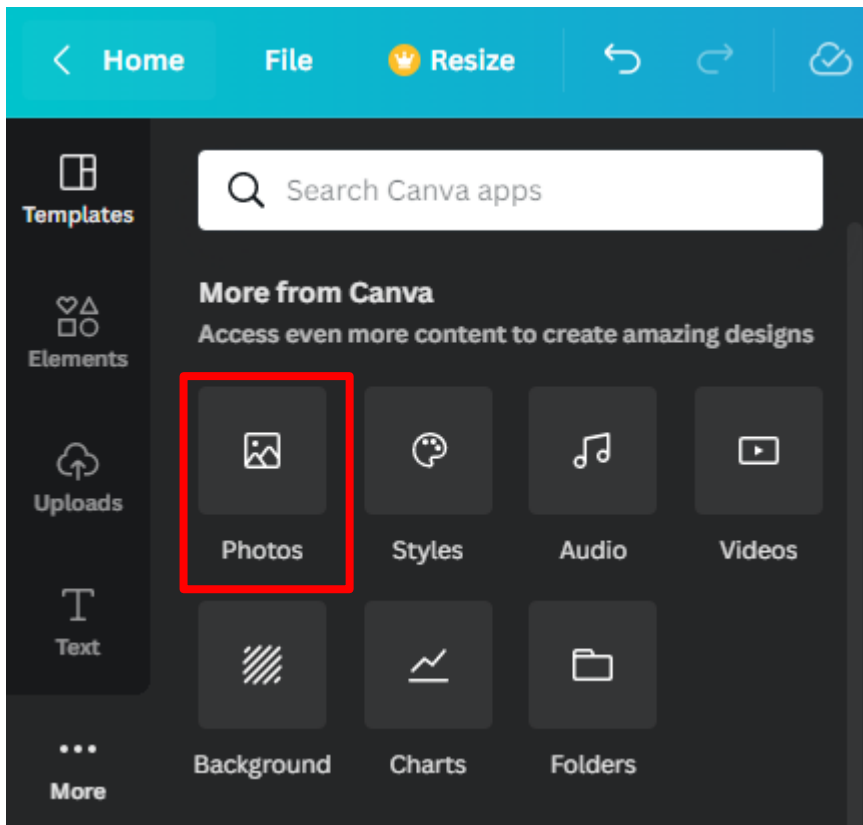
Home File Resize

Templates

Elements

Uploads

Text

More

Search Canva apps

More from Canva

Access even more content to create amazing designs

Photos Styles Audio Videos

Background Charts Folders